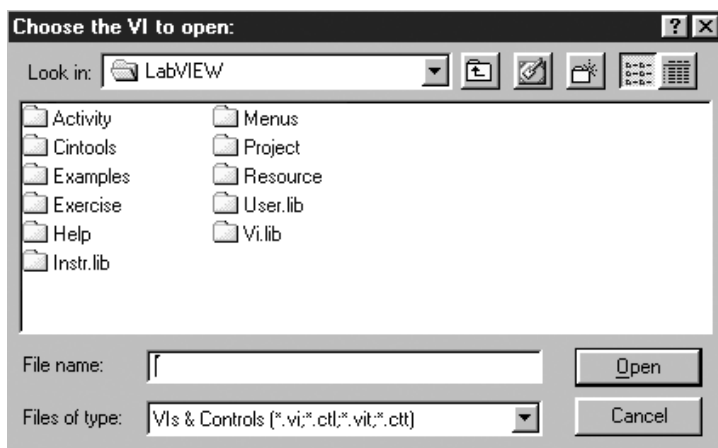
Choose the VI to open:

?

Look in: LabVIEW

Activity
Cintools
Examples
Exercise
Help
Instr.lib

Menus
Project
Resource
User.lib
Vi.lib

File name:

Open

Files of type: VIs & Controls (*.vi;*.ctl;*.vit;*.ctt)

Cancel